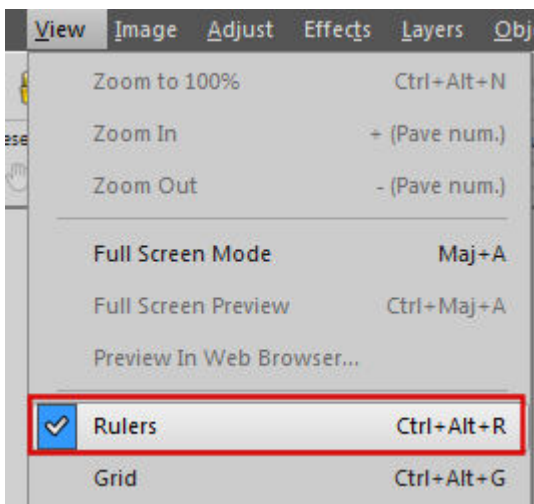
View Image Adjust Effects Layers Obj

Zoom to 100% Ctrl+Alt+N

Zoom In + (Pave num.)

Zoom Out - (Pave num.)

Full Screen Mode Maj+A

Full Screen Preview Ctrl+Maj+A

Preview In Web Browser...

Rulers Ctrl+Alt+R

Grid Ctrl+Alt+G